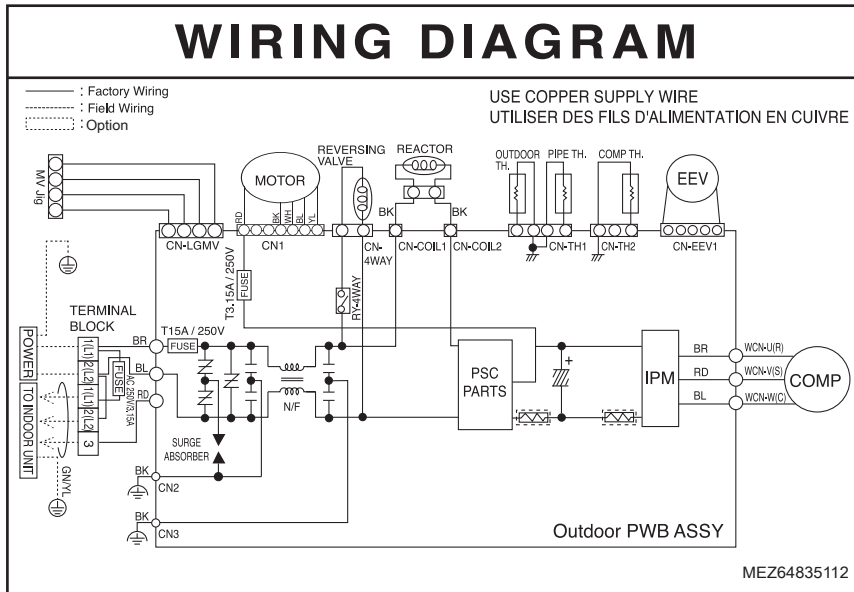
WIRING DIAGRAM

: Factory Wiring
: Field Wiring
: Option

USE COPPER SUPPLY WIRE
UTILISER DES FILS D'ALIMENTATION EN CUIVRE

MV Jig

MOTOR

RD BK WH BL YL

REVERSING VALVE

REACTOR

OUTDOOR TH.

PIPE TH.

COMP TH.

EEV

CN-LGMV

CN1

CN-4WAY

BK

CN-COIL1

BK

CN-COIL2

CN-TH1

CN-TH2

CN-EEV1

T3.15A / 250V

FUSE

RY-4WAY

TERMINAL BLOCK

T15A / 250V

FUSE

BR

BL

RD

POWER

TO INDOOR UNIT

1(L1)

2(L2)

1(L1)

2(L2)

3

FUSE

AC 250V/3.15A

N/F

SURGE ABSORBER

GN/YL

BK

CN2

BK

CN3

PSC PARTS

IPM

BR

RD

BL

WCN-U(R)

WCN-V(S)

WCN-W(C)

COMP

Outdoor PWB ASSY

MEZ64835112